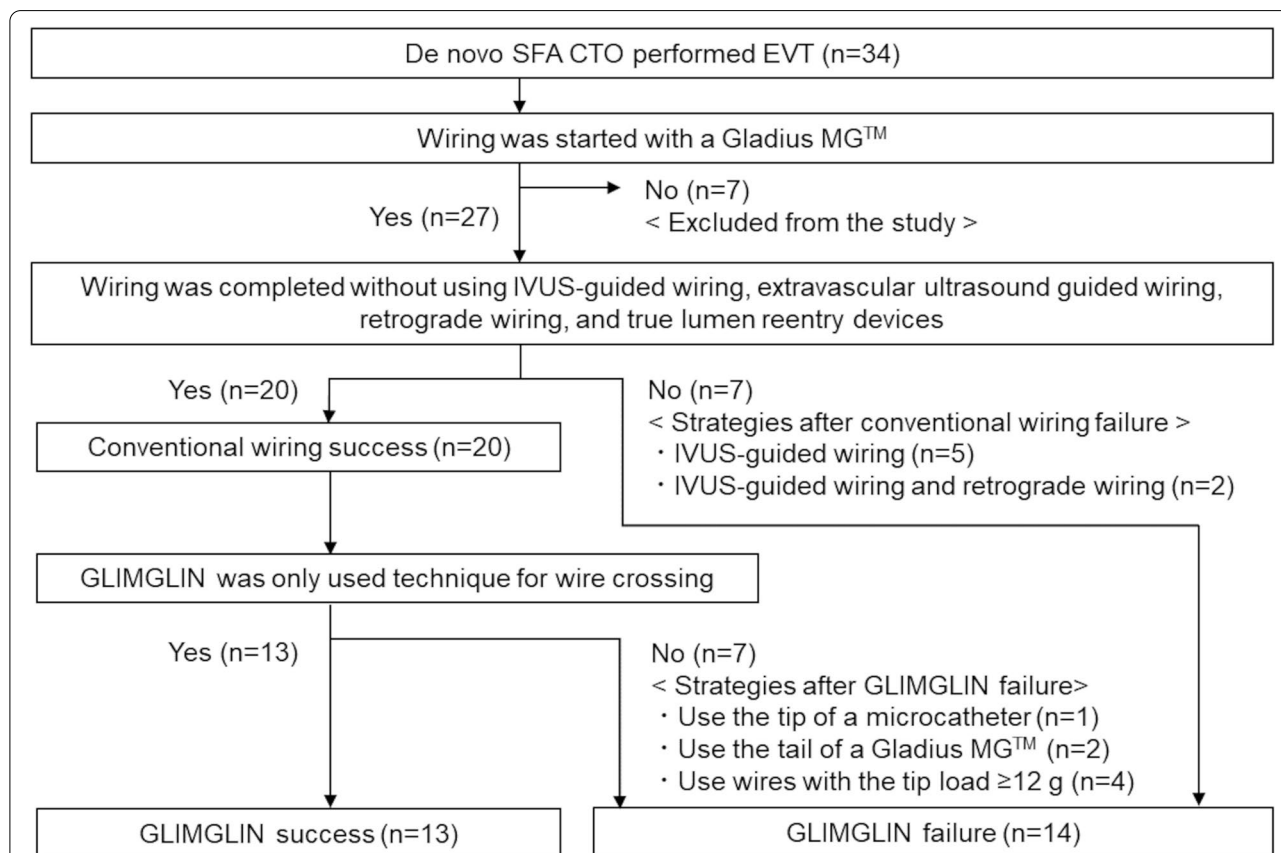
De novo SFA CTO performed EVT (n=34)

Wiring was started with a Gladius MG$^{TM}$

No (n=7)
< Excluded from the study >

Yes (n=27)

Wiring was completed without using IVUS-guided wiring, extravascular ultrasound guided wiring, retrograde wiring, and true lumen reentry devices

Yes (n=20)

No (n=7)
< Strategies after conventional wiring failure >
・IVUS-guided wiring (n=5)
・IVUS-guided wiring and retrograde wiring (n=2)

Conventional wiring success (n=20)

GLIMGLIN was only used technique for wire crossing

Yes (n=13)

No (n=7)
< Strategies after GLIMGLIN failure>
・Use the tip of a microcatheter (n=1)
・Use the tail of a Gladius MG$^{TM}$ (n=2)
・Use wires with the tip load ≥12 g (n=4)

GLIMGLIN success (n=13)

GLIMGLIN failure (n=14)